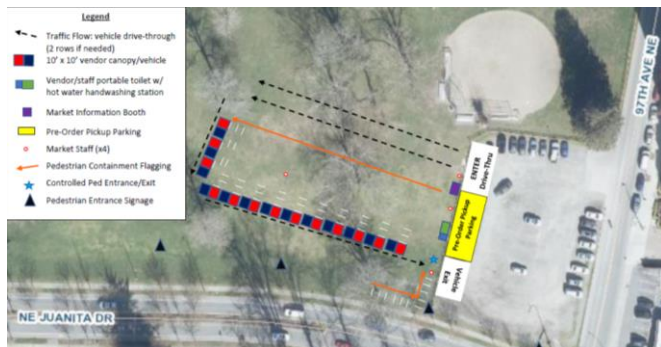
Legend

Traffic Flow: vehicle drive-through (2 rows if needed)

10' x 10' vendor canopy/vehicle

Vendor/staff portable toilet w/ hot water handwashing station

Market Information Booth

Pre-Order Pickup Parking

Market Staff (x4)

Pedestrian Containment Flagging

Controlled Ped Entrance/Exit

Pedestrian Entrance Signage

ENTER Drive-Thru

Pre-Order Pickup Parking

Vehicle Exit

97TH AVE NE

NE JUANITA DR